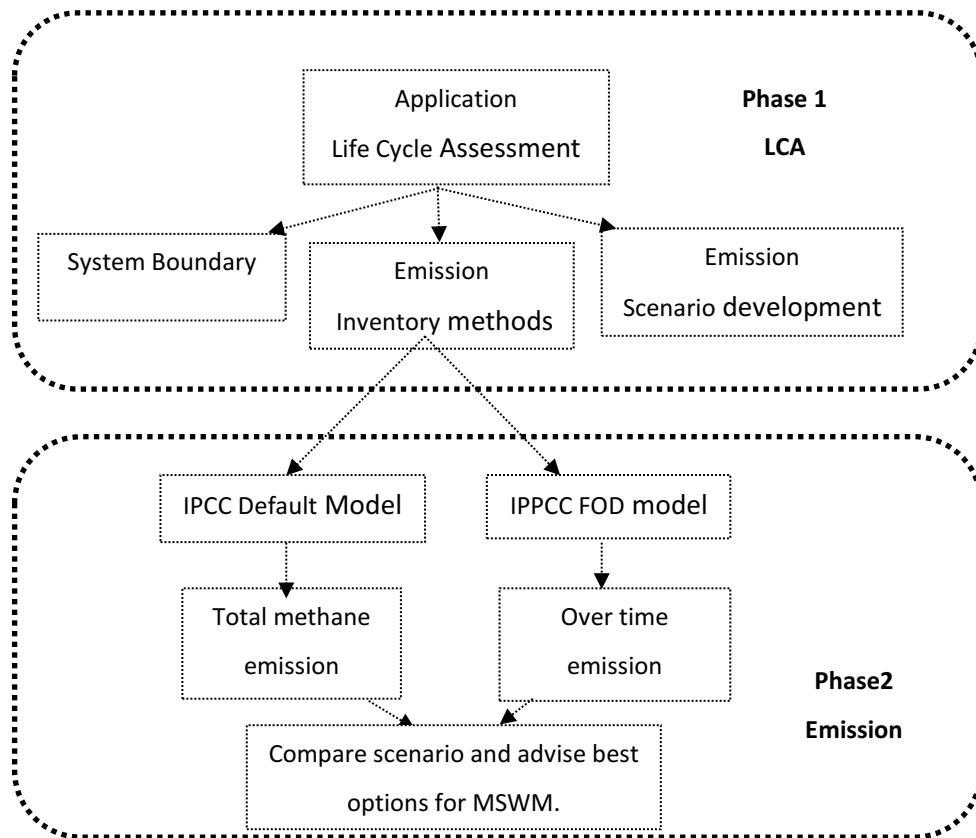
Application
Life Cycle Assessment

Phase 1
LCA

System Boundary

Emission
Inventory methods

Emission
Scenario development

IPCC Default Model

IPPCC FOD model

Total methane emission

Over time emission

Phase2
Emission

Compare scenario and advise best options for MSWM.